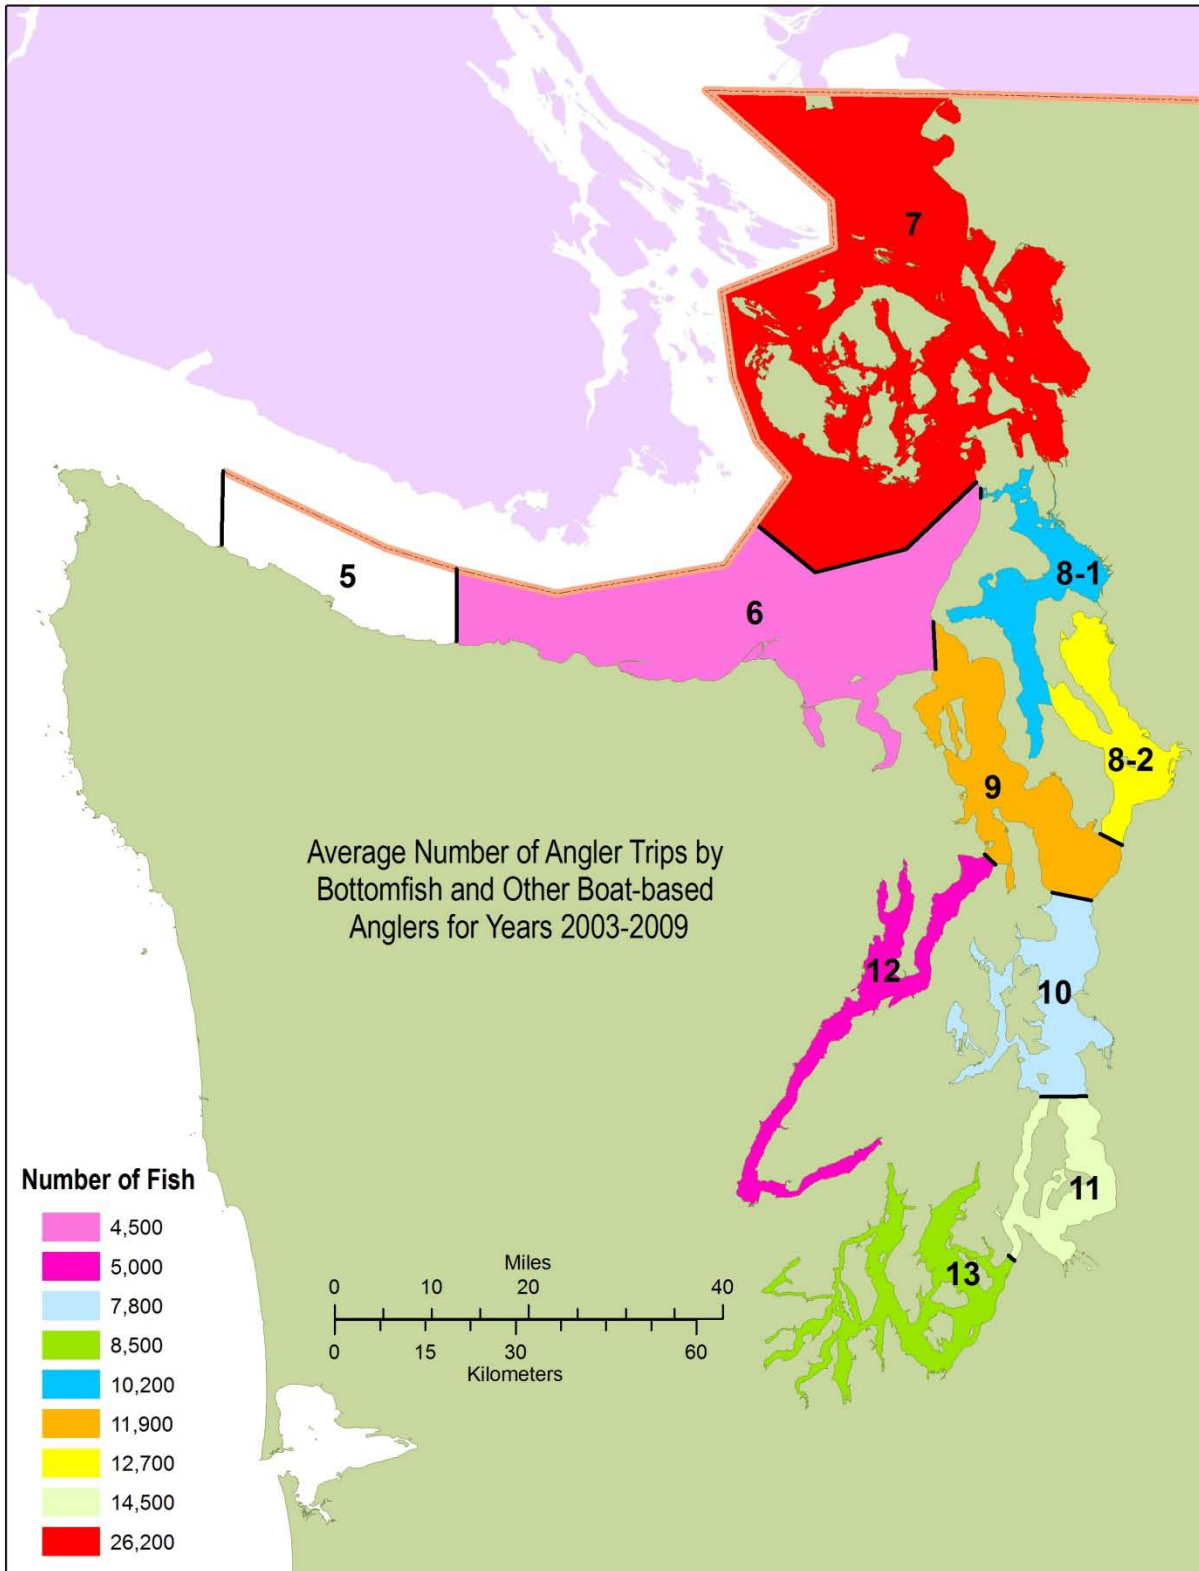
7

5

6

8-1

8-2

9

Average Number of Angler Trips by Bottomfish and Other Boat-based Anglers for Years 2003-2009

12

10

11

13

Number of Fish
4,500
5,000
7,800
8,500
10,200
11,900
12,700
14,500
26,200

Miles
0 10 20 40
0 15 30 60
Kilometers